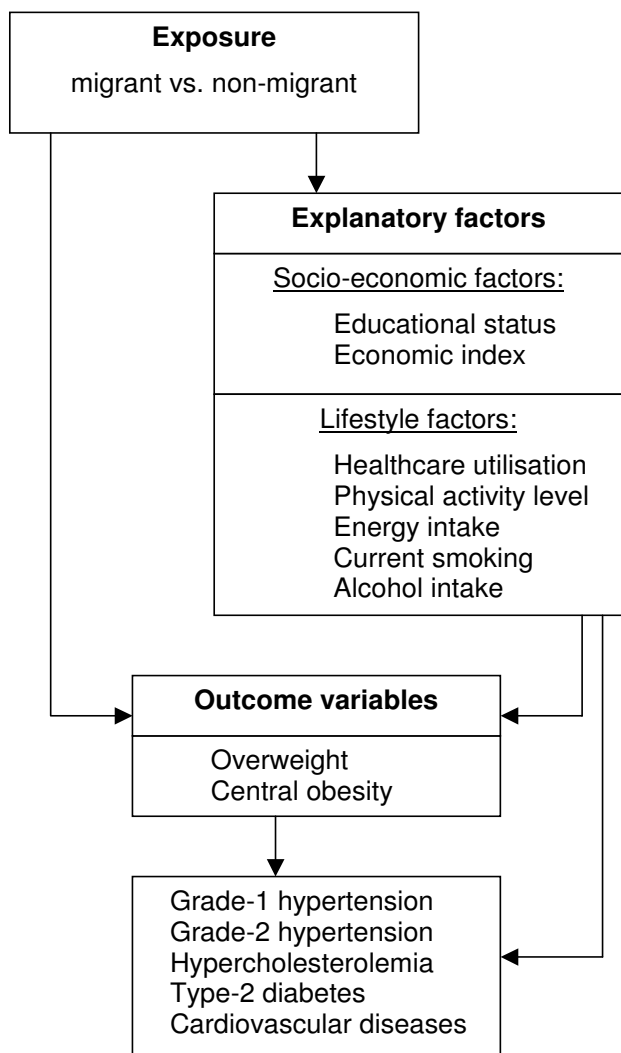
**Exposure**
migrant vs. non-migrant

**Explanatory factors**

Socio-economic factors:
Educational status
Economic index

Lifestyle factors:
Healthcare utilisation
Physical activity level
Energy intake
Current smoking
Alcohol intake

**Outcome variables**
Overweight
Central obesity

Grade-1 hypertension
Grade-2 hypertension
Hypercholesterolemia
Type-2 diabetes
Cardiovascular diseases